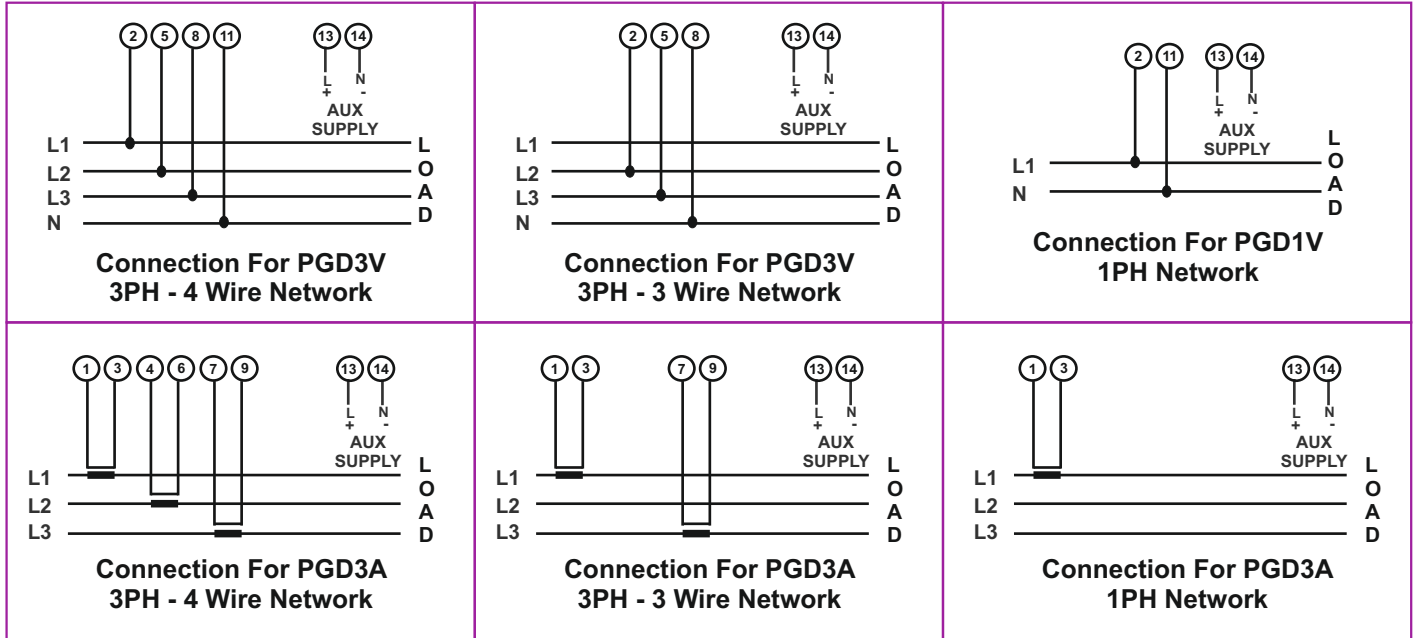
2 5 8 11 13 14

L + N -

AUX SUPPLY

L1
L2
L3
N

L O A D

Connection For PGD3V
3PH - 4 Wire Network

2 5 8 13 14

L + N -

AUX SUPPLY

L1
L2
L3
N

L O A D

Connection For PGD3V
3PH - 3 Wire Network

2 11 13 14

L + N -

AUX SUPPLY

L1
N

L O A D

Connection For PGD1V
1PH Network

1 3 4 6 7 9 13 14

L + N -

AUX SUPPLY

L1
L2
L3

L O A D

Connection For PGD3A
3PH - 4 Wire Network

1 3 7 9 13 14

L + N -

AUX SUPPLY

L1
L2
L3

L O A D

Connection For PGD3A
3PH - 3 Wire Network

1 3 13 14

L + N -

AUX SUPPLY

L1
L2
L3

L O A D

Connection For PGD3A
1PH Network